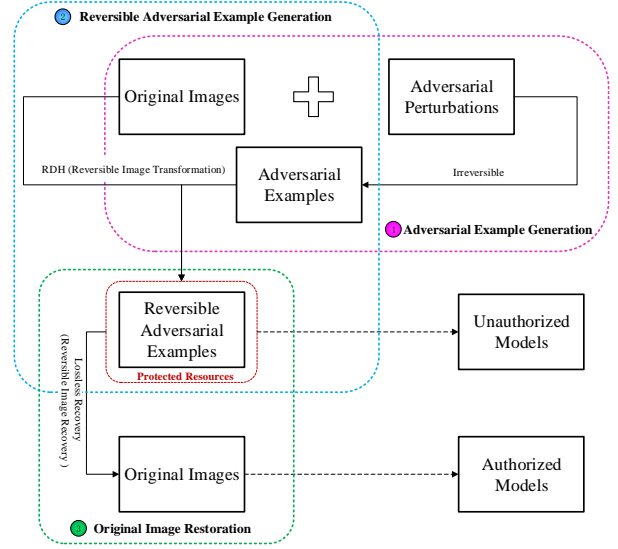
2 Reversible Adversarial Example Generation

Original Images

Adversarial Perturbations

RDH (Reversible Image Transformation)

Adversarial Examples

Irreversible

1 Adversarial Example Generation

Reversible Adversarial Examples

Protected Resources

Unauthorized Models

Lossless Recovery (Reversible Image Recovery )

Original Images

Authorized Models

3 Original Image Restoration